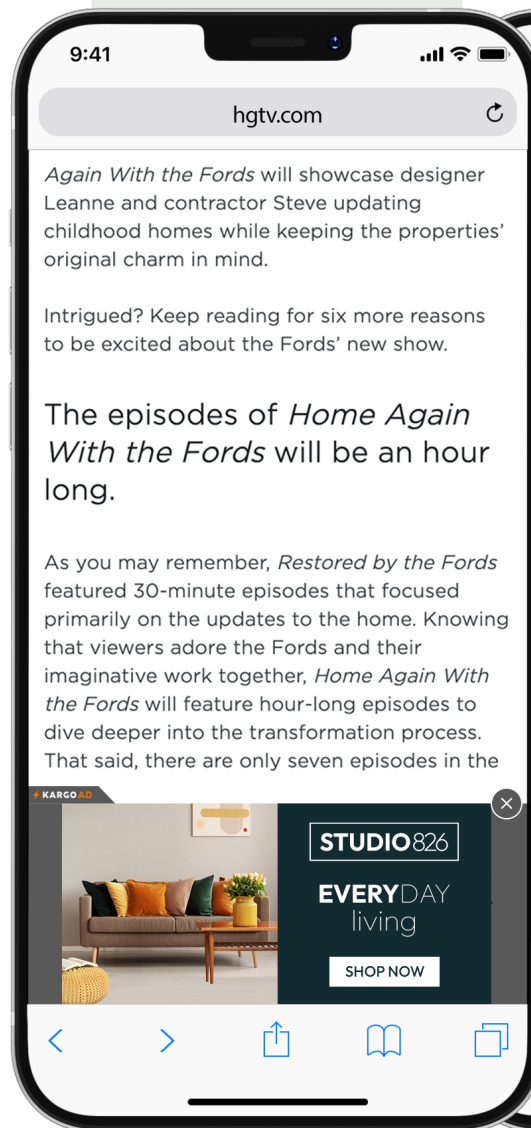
9:41

hgtv.com

Again With the Fords will showcase designer Leanne and contractor Steve updating childhood homes while keeping the properties' original charm in mind.

Intrigued? Keep reading for six more reasons to be excited about the Fords' new show.

The episodes of Home Again With the Fords will be an hour long.

As you may remember, Restored by the Fords featured 30-minute episodes that focused primarily on the updates to the home. Knowing that viewers adore the Fords and their imaginative work together, Home Again With the Fords will feature hour-long episodes to dive deeper into the transformation process. That said, there are only seven episodes in the

KARGO AD

STUDIO 826

EVERYDAY living

SHOP NOW